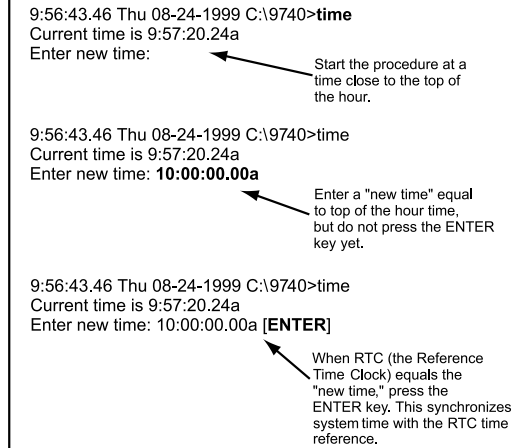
9:56:43.46 Thu 08-24-1999 C:\9740>time
Current time is 9:57:20.24a
Enter new time:

Start the procedure at a time close to the top of the hour.

9:56:43.46 Thu 08-24-1999 C:\9740>time
Current time is 9:57:20.24a
Enter new time: 10:00:00.00a

Enter a "new time" equal to top of the hour time, but do not press the ENTER key yet.

9:56:43.46 Thu 08-24-1999 C:\9740>time
Current time is 9:57:20.24a
Enter new time: 10:00:00.00a [ENTER]

When RTC (the Reference Time Clock) equals the "new time," press the ENTER key. This synchronizes system time with the RTC time reference.